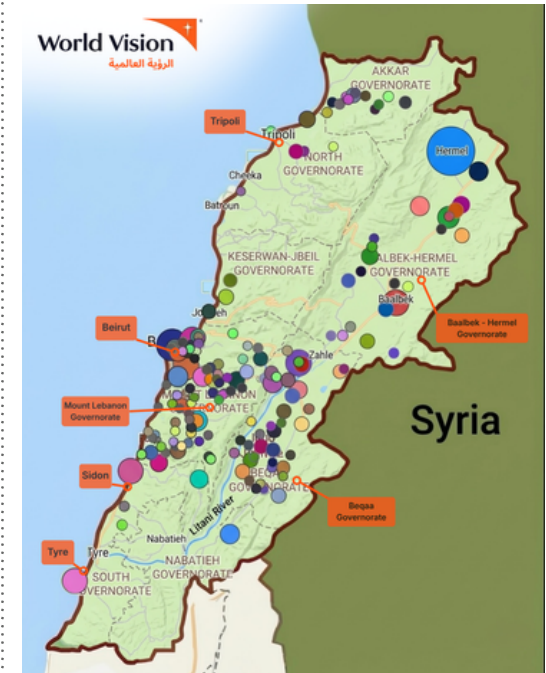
World Vision
الرؤية العالمية

AKKAR GOVERNORATE

Tripoli

Tripoli

NORTH GOVERNORATE

Hermel

Chekka

Batroun

KESERWAN-JBEIL GOVERNORATE

BALBEK-HERMEL GOVERNORATE

Baalbek

Jbeil

Baalbek - Hermel Governorate

Beirut

Zahle

Mount Lebanon Governorate

LEBANON GOVERNORATE

Syria

Sidon

BEQAA GOVERNORATE

Beqaa Governorate

Litani River

Nabatieh

Tyre

Tyre

SOUTH GOVERNORATE

NABATIEH GOVERNORATE